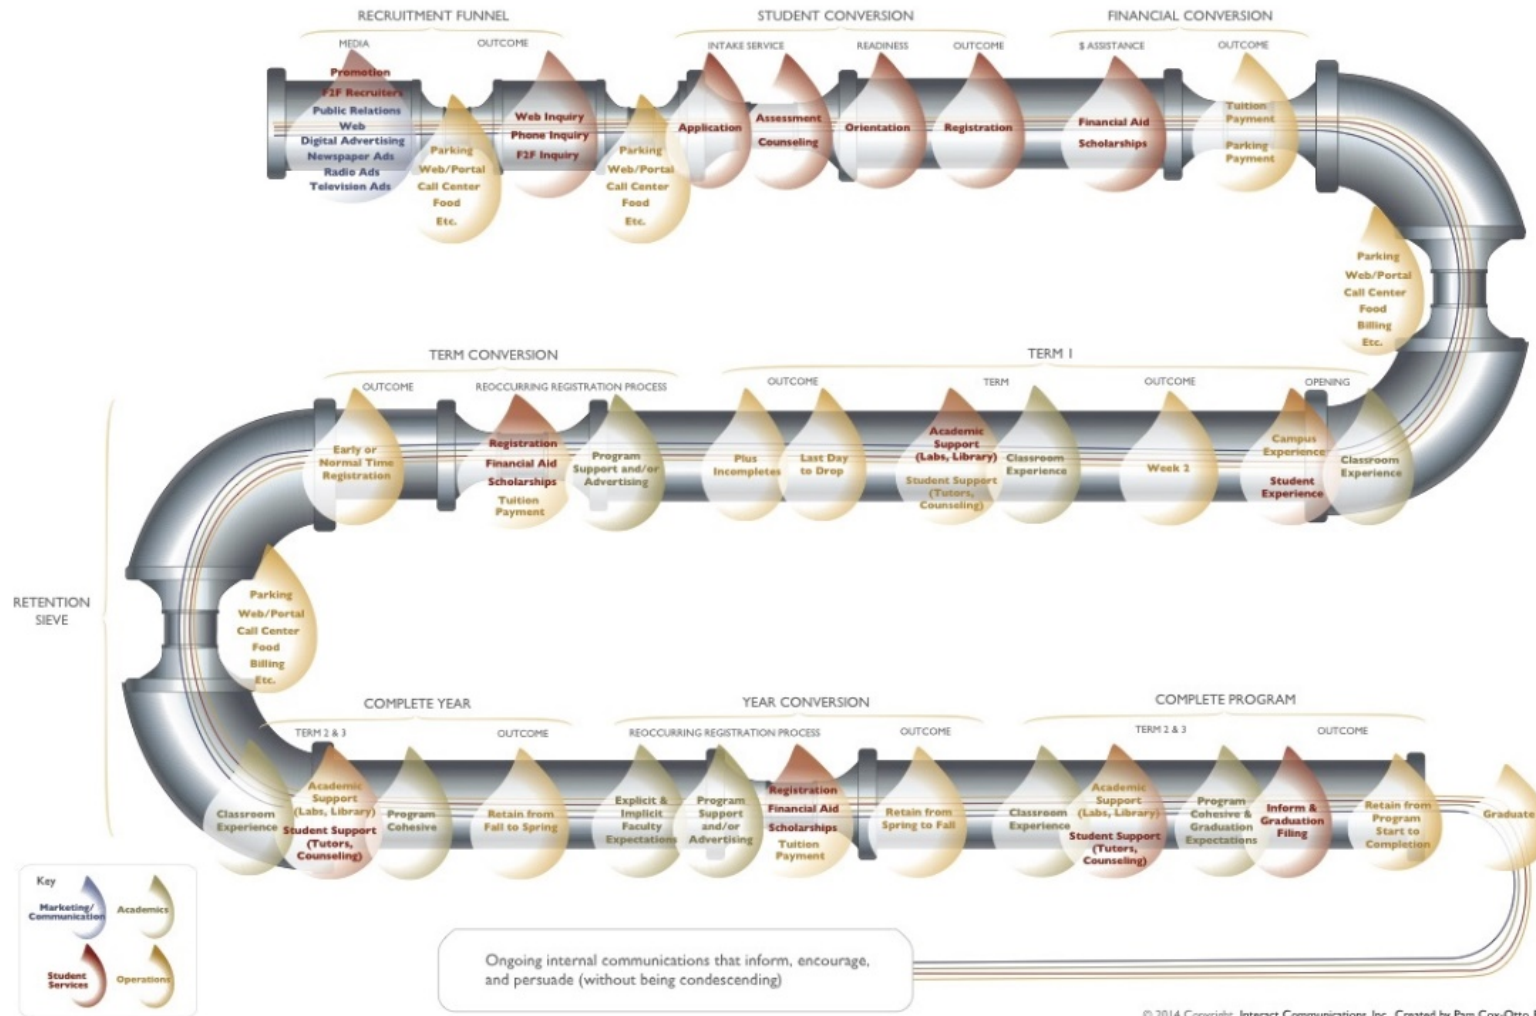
RECRUITMENT FUNNEL

MEDIA

Promotion
F2F Recruiters
Public Relations
Web
Digital Advertising
Newspaper Ads
Radio Ads
Television Ads

Parking
Web/Portal
Call Center
Food
Etc.

OUTCOME

Web Inquiry
Phone Inquiry
F2F Inquiry

Parking
Web/Portal
Call Center
Food
Etc.

STUDENT CONVERSION

INTAKE SERVICE

Application

Assessment
Counseling

READINESS

Orientation

OUTCOME

Registration

FINANCIAL CONVERSION

$ ASSISTANCE

Financial Aid
Scholarships

OUTCOME

Tuition Payment
Parking Payment

Parking
Web/Portal
Call Center
Food
Billing
Etc.

TERM 1

OPENING

Classroom Experience

Campus Experience
Student Experience

OUTCOME

Week 2

TERM

Classroom Experience

Academic Support (Labs, Library)
Student Support (Tutors, Counseling)

OUTCOME

Last Day to Drop

Plus Incompletes

TERM CONVERSION

REOCCURRING REGISTRATION PROCESS

Program Support and/or Advertising

Registration
Financial Aid
Scholarships
Tuition Payment

OUTCOME

Early or Normal Time Registration

RETENTION SIEVE

Parking
Web/Portal
Call Center
Food
Billing
Etc.

COMPLETE YEAR

TERM 2 & 3

Classroom Experience

Academic Support (Labs, Library)
Student Support (Tutors, Counseling)

Program Cohesive

OUTCOME

Retain from Fall to Spring

YEAR CONVERSION

REOCCURRING REGISTRATION PROCESS

Explicit & Implicit Faculty Expectations

Program Support and/or Advertising

Registration
Financial Aid
Scholarships
Tuition Payment

OUTCOME

Retain from Spring to Fall

COMPLETE PROGRAM

TERM 2 & 3

Classroom Experience

Academic Support (Labs, Library)
Student Support (Tutors, Counseling)

Program Cohesive & Graduation Expectations

Inform & Graduation Filing

OUTCOME

Retain from Program Start to Completion

Graduate

Key
Marketing/ Communication
Academics
Student Services
Operations

Ongoing internal communications that inform, encourage, and persuade (without being condescending)

© 2014 Copyright, Interact Communications, Inc. Created by Pam Cox-Otto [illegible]